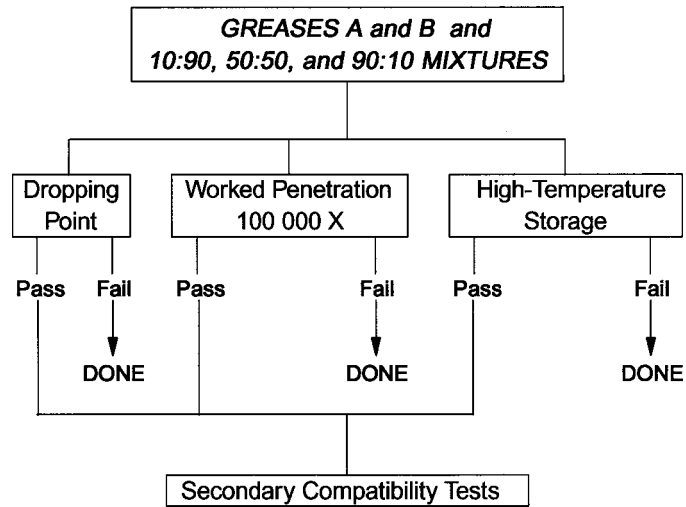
GREASES A and B and 10:90, 50:50, and 90:10 MIXTURES

Dropping Point

Pass

Fail

DONE

Worked Penetration 100 000 X

Pass

Fail

DONE

High-Temperature Storage

Pass

Fail

DONE

Secondary Compatibility Tests